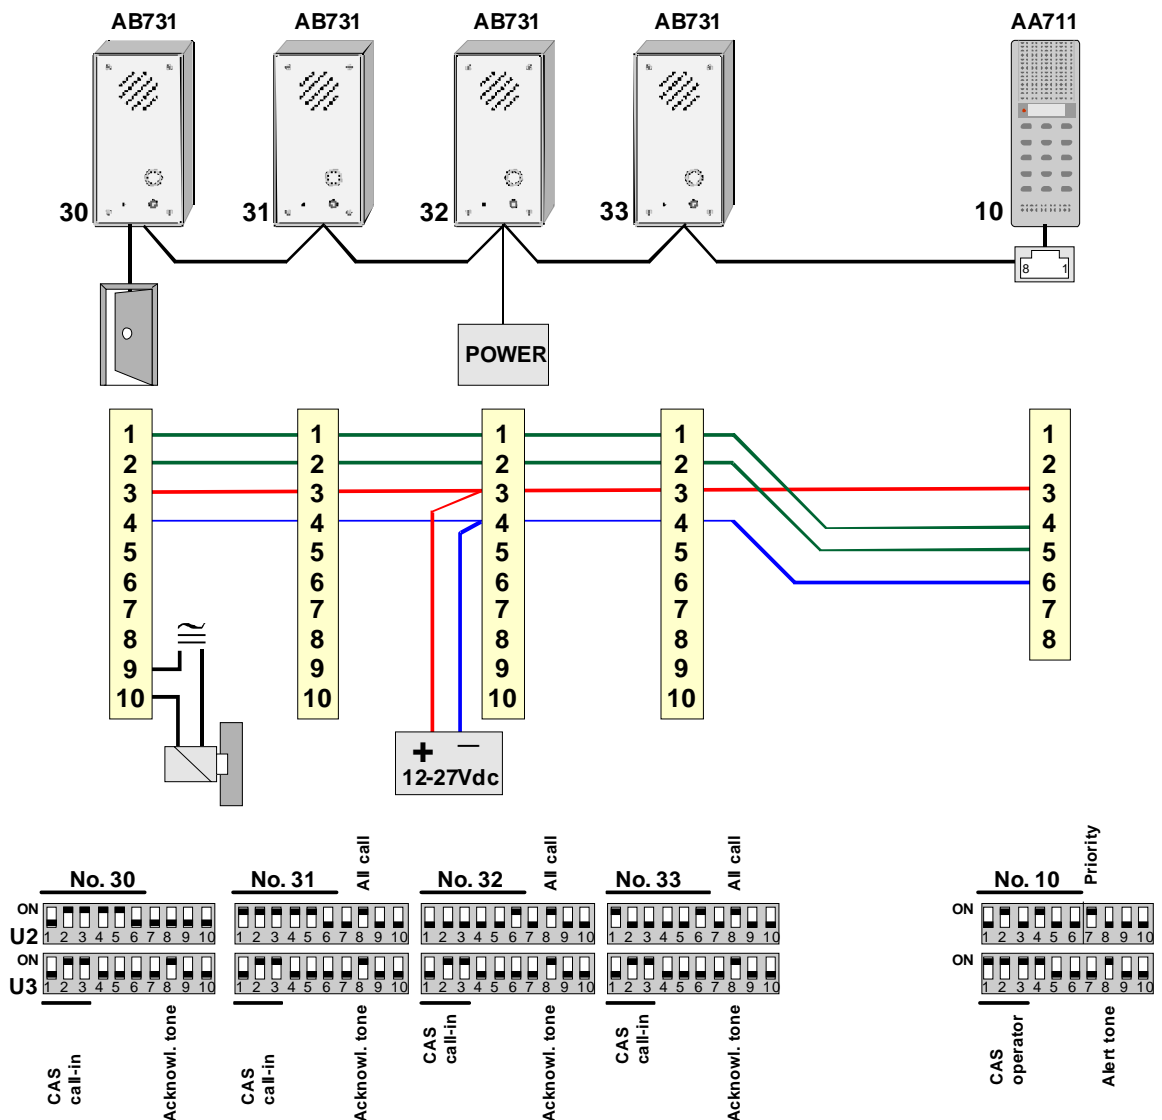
AB731 AB731 AB731 AB731 AA711

30 31 32 33 10

8 1

POWER

1 2 3 4 5 6 7 8 9 10

1 2 3 4 5 6 7 8 9 10

1 2 3 4 5 6 7 8 9 10

1 2 3 4 5 6 7 8 9 10

1 2 3 4 5 6 7 8

+ –
12-27Vdc

No. 30
ON
U2 1 2 3 4 5 6 7 8 9 10
ON
U3 1 2 3 4 5 6 7 8 9 10
CAS call-in
Acknowl. tone

No. 31
All call
1 2 3 4 5 6 7 8 9 10
1 2 3 4 5 6 7 8 9 10
CAS call-in
Acknowl. tone

No. 32
All call
1 2 3 4 5 6 7 8 9 10
1 2 3 4 5 6 7 8 9 10
CAS call-in
Acknowl. tone

No. 33
All call
1 2 3 4 5 6 7 8 9 10
1 2 3 4 5 6 7 8 9 10
CAS call-in
Acknowl. tone

No. 10
Priority
ON
1 2 3 4 5 6 7 8 9 10
ON
1 2 3 4 5 6 7 8 9 10
CAS operator
Alert tone